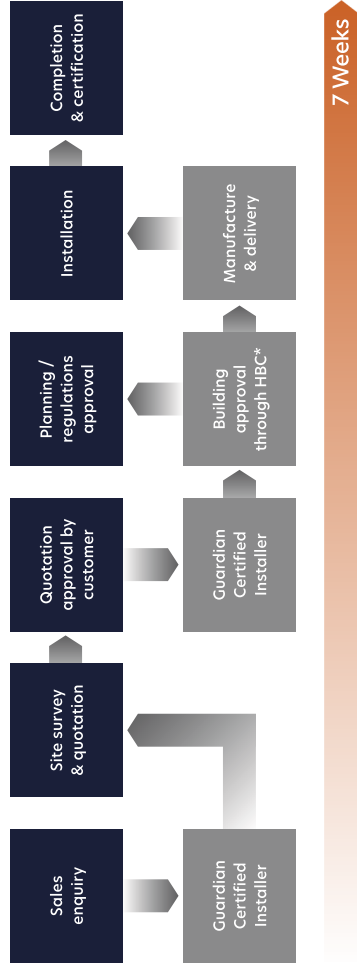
7 Weeks

Sales enquiry

Guardian Certified Installer

Site survey & quotation

Quotation approval by customer

Guardian Certified Installer

Building approval through HBC*

Planning / regulations approval

Manufacture & delivery

Installation

Completion & certification